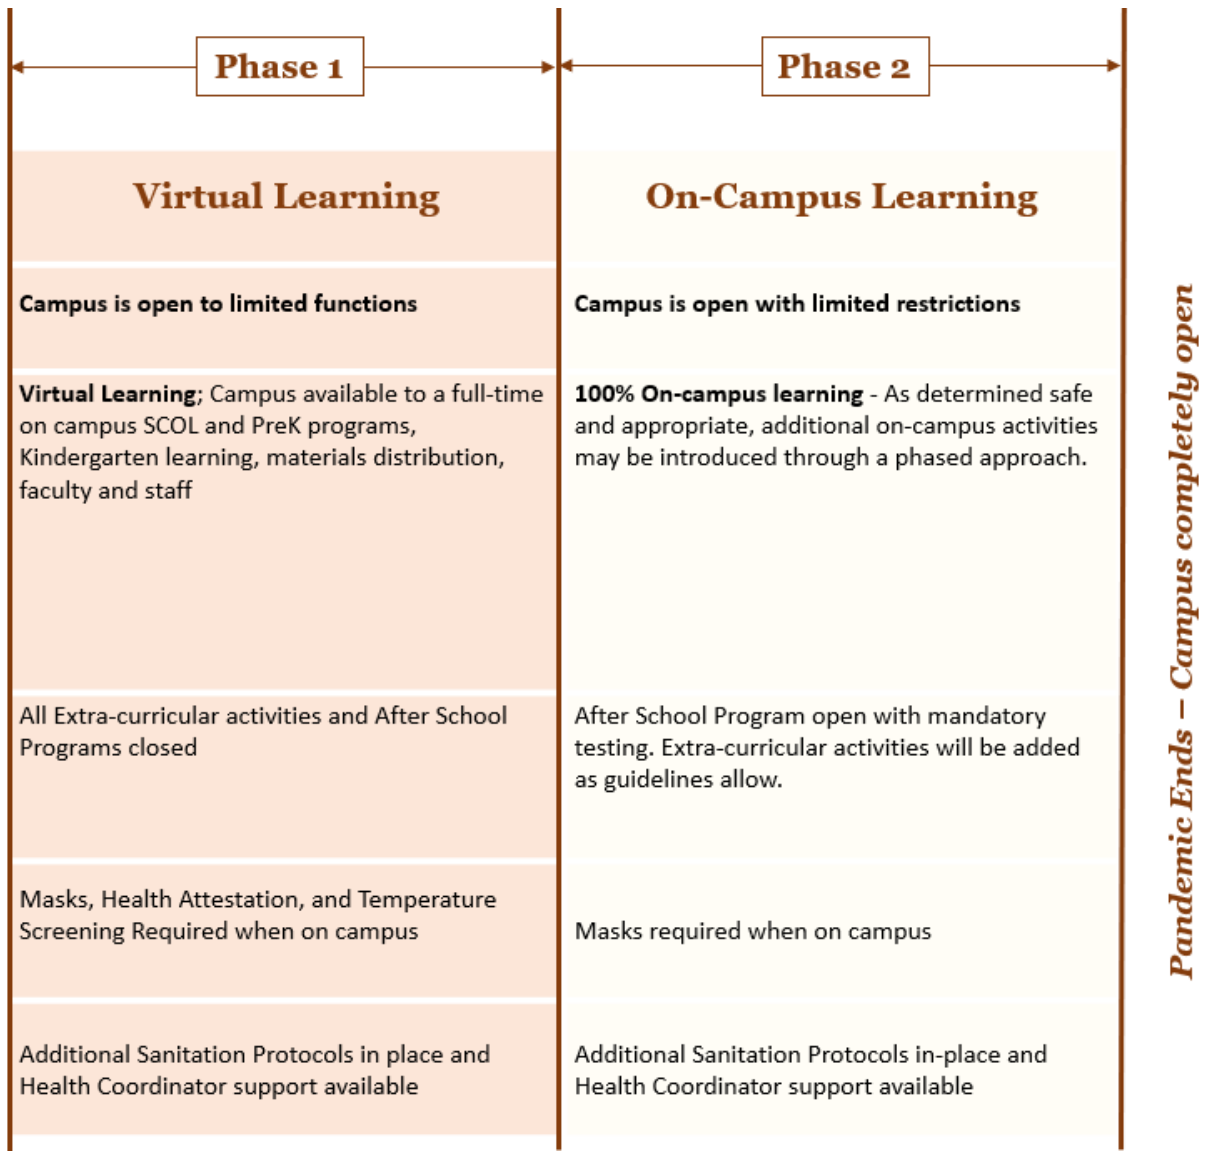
| Phase 1 | Phase 2 |
|---|---|
| Virtual Learning | On-Campus Learning |
| **Campus is open to limited functions** | **Campus is open with limited restrictions** |
| **Virtual Learning**; Campus available to a full-time on campus SCOL and PreK programs, Kindergarten learning, materials distribution, faculty and staff | **100% On-campus learning** - As determined safe and appropriate, additional on-campus activities may be introduced through a phased approach. |
| All Extra-curricular activities and After School Programs closed | After School Program open with mandatory testing. Extra-curricular activities will be added as guidelines allow. |
| Masks, Health Attestation, and Temperature Screening Required when on campus | Masks required when on campus |
| Additional Sanitation Protocols in place and Health Coordinator support available | Additional Sanitation Protocols in-place and Health Coordinator support available |

Pandemic Ends – Campus completely open